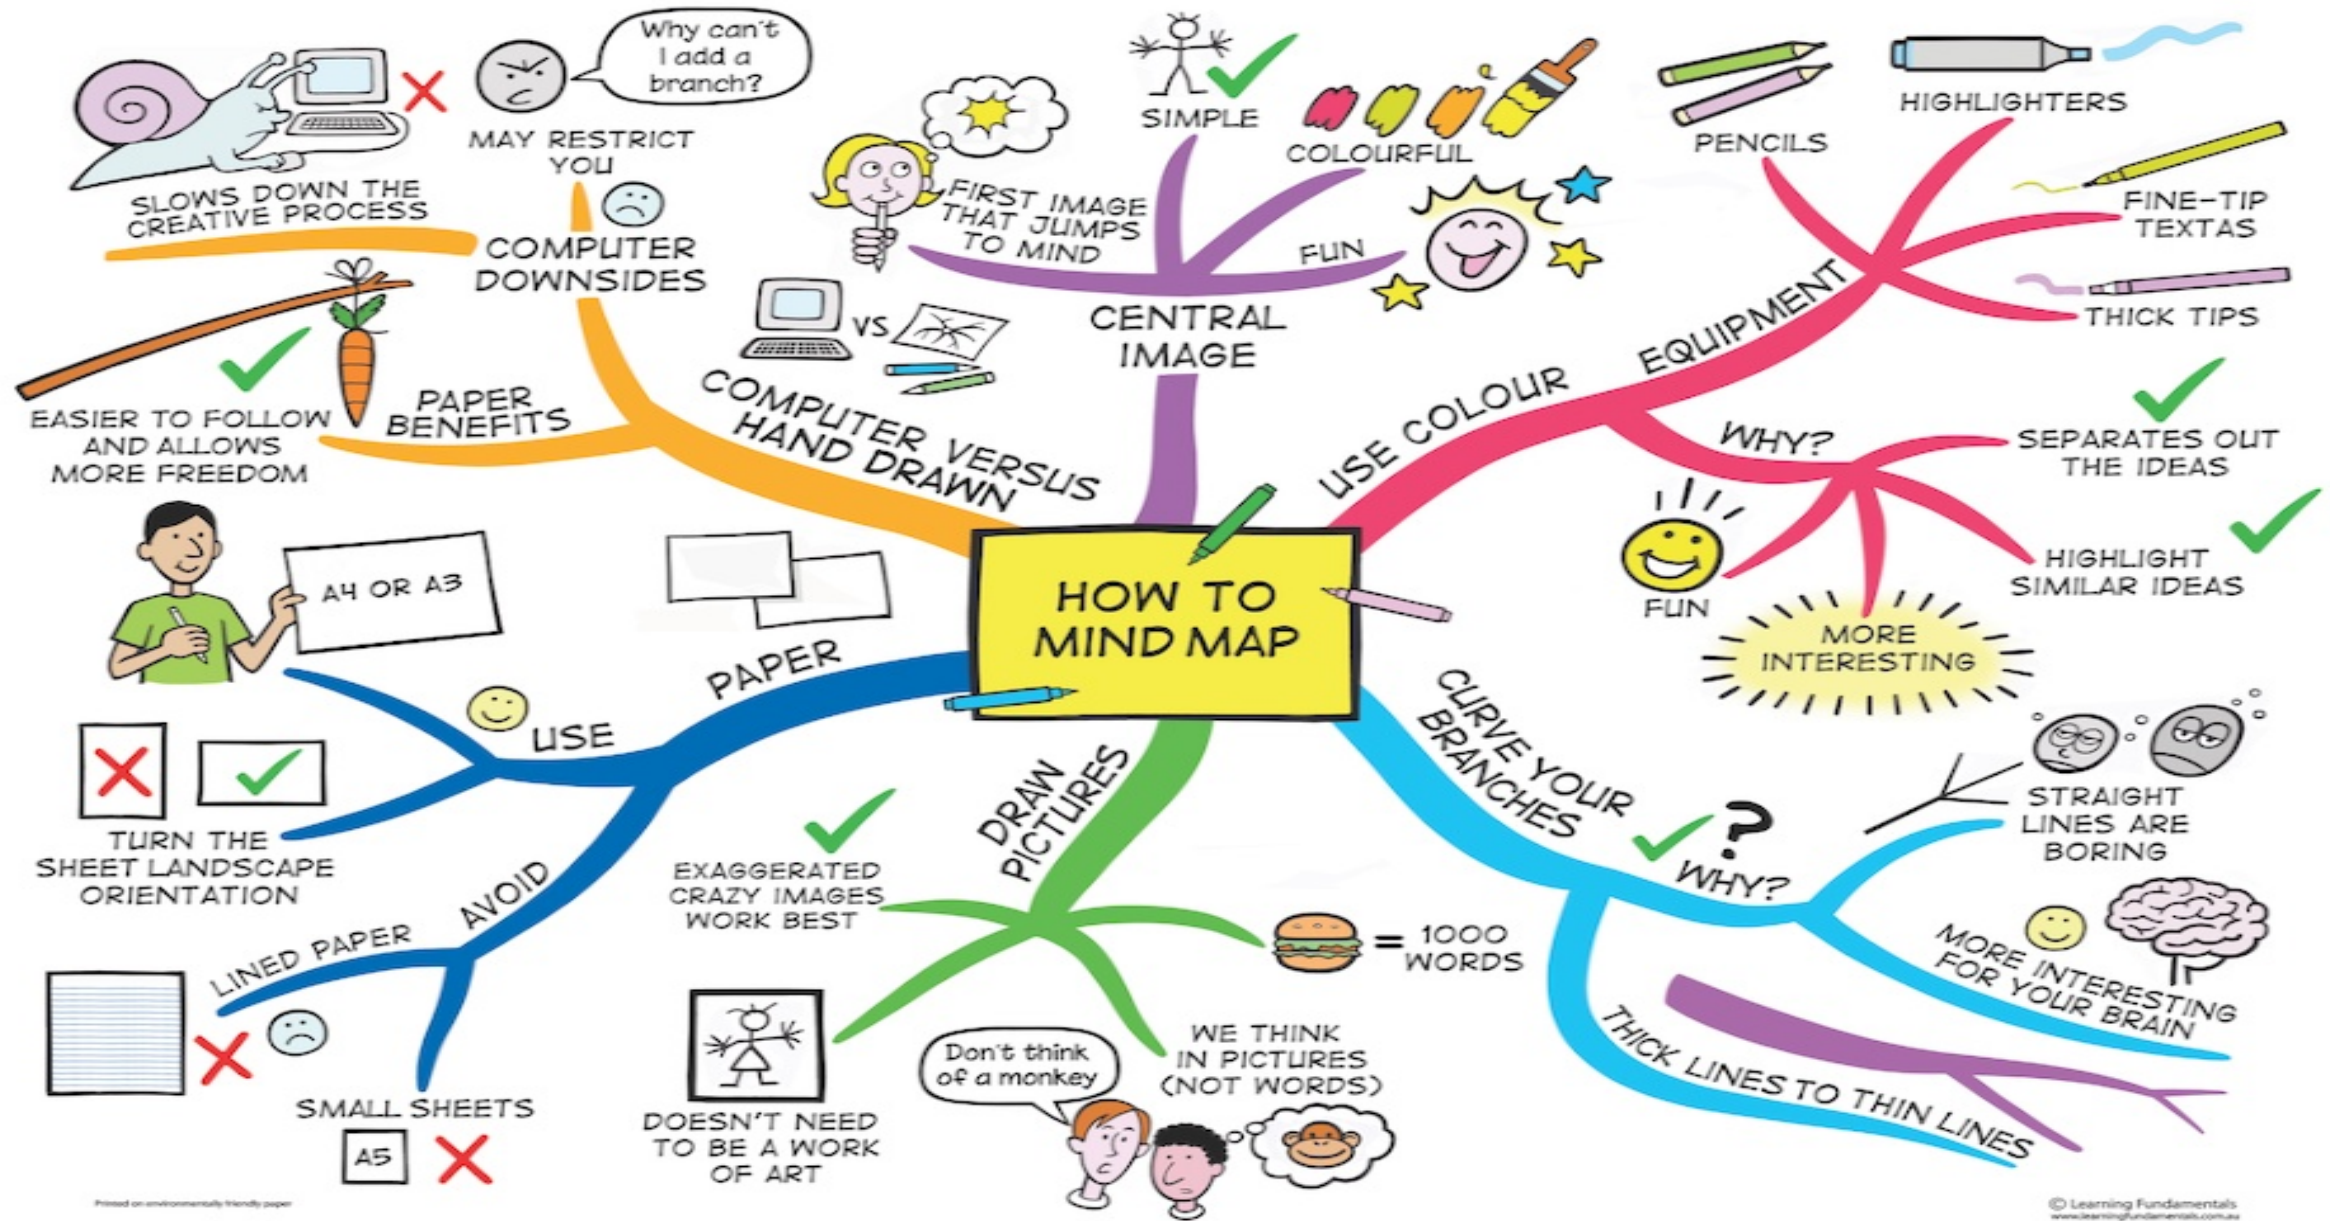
HOW TO MIND MAP

SLOWS DOWN THE CREATIVE PROCESS

Why can't I add a branch?

MAY RESTRICT YOU

COMPUTER DOWNSIDES

EASIER TO FOLLOW AND ALLOWS MORE FREEDOM

PAPER BENEFITS

VS

COMPUTER VERSUS HAND DRAWN

FIRST IMAGE THAT JUMPS TO MIND

SIMPLE

COLOURFUL

FUN

CENTRAL IMAGE

PENCILS

HIGHLIGHTERS

FINE-TIP TEXTAS

THICK TIPS

EQUIPMENT

USE COLOUR

WHY?

SEPARATES OUT THE IDEAS

HIGHLIGHT SIMILAR IDEAS

FUN

MORE INTERESTING

A4 OR A3

PAPER

USE

TURN THE SHEET LANDSCAPE ORIENTATION

AVOID

LINED PAPER

SMALL SHEETS

A5

DRAW PICTURES

EXAGGERATED CRAZY IMAGES WORK BEST

= 1000 WORDS

DOESN'T NEED TO BE A WORK OF ART

Don't think of a monkey

WE THINK IN PICTURES (NOT WORDS)

CURVE YOUR BRANCHES

WHY?

STRAIGHT LINES ARE BORING

MORE INTERESTING FOR YOUR BRAIN

THICK LINES TO THIN LINES

Printed on environmentally friendly paper

© Learning Fundamentals
www.learningfundamentals.com.au